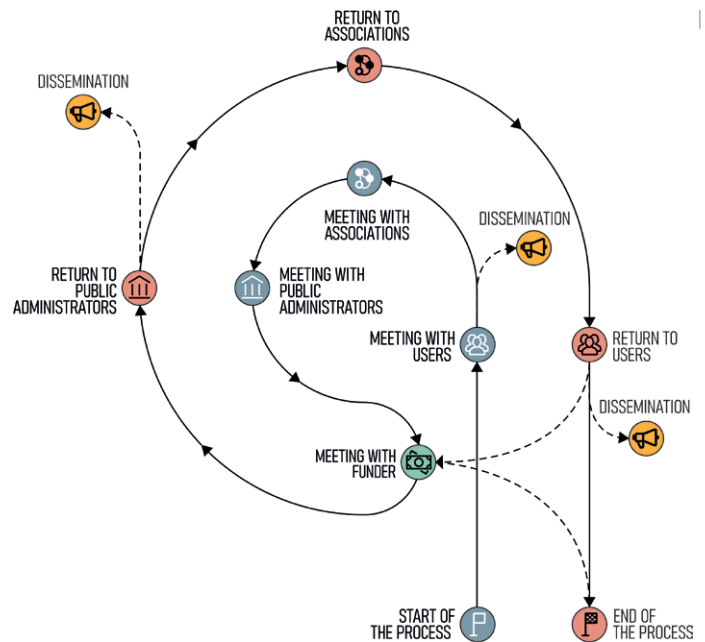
RETURN TO ASSOCIATIONS

DISSEMINATION

MEETING WITH ASSOCIATIONS

DISSEMINATION

RETURN TO PUBLIC ADMINISTRATORS

MEETING WITH PUBLIC ADMINISTRATORS

MEETING WITH USERS

RETURN TO USERS

DISSEMINATION

MEETING WITH FUNDER

START OF THE PROCESS

END OF THE PROCESS